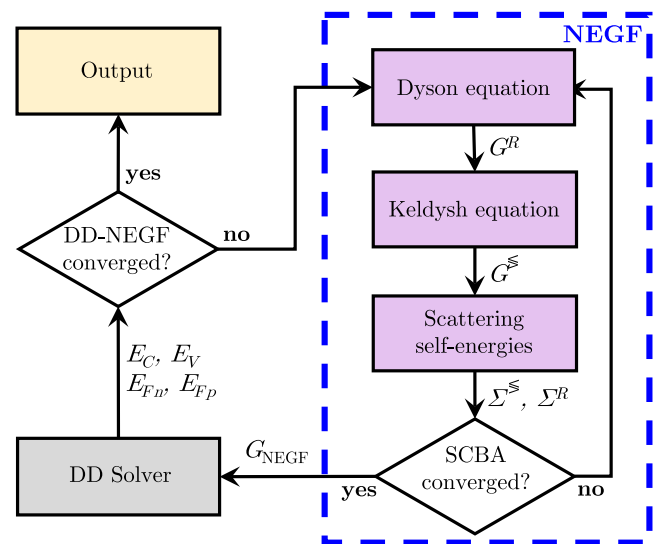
NEGF

Output

Dyson equation

$G^R$

yes

Keldysh equation

DD-NEGF converged?

no

$G^{\lessgtr}$

Scattering self-energies

$E_C$, $E_V$
$E_{Fn}$, $E_{Fp}$

$\Sigma^{\lessgtr}$, $\Sigma^R$

$G_{\mathrm{NEGF}}$

DD Solver

SCBA converged?

yes

no